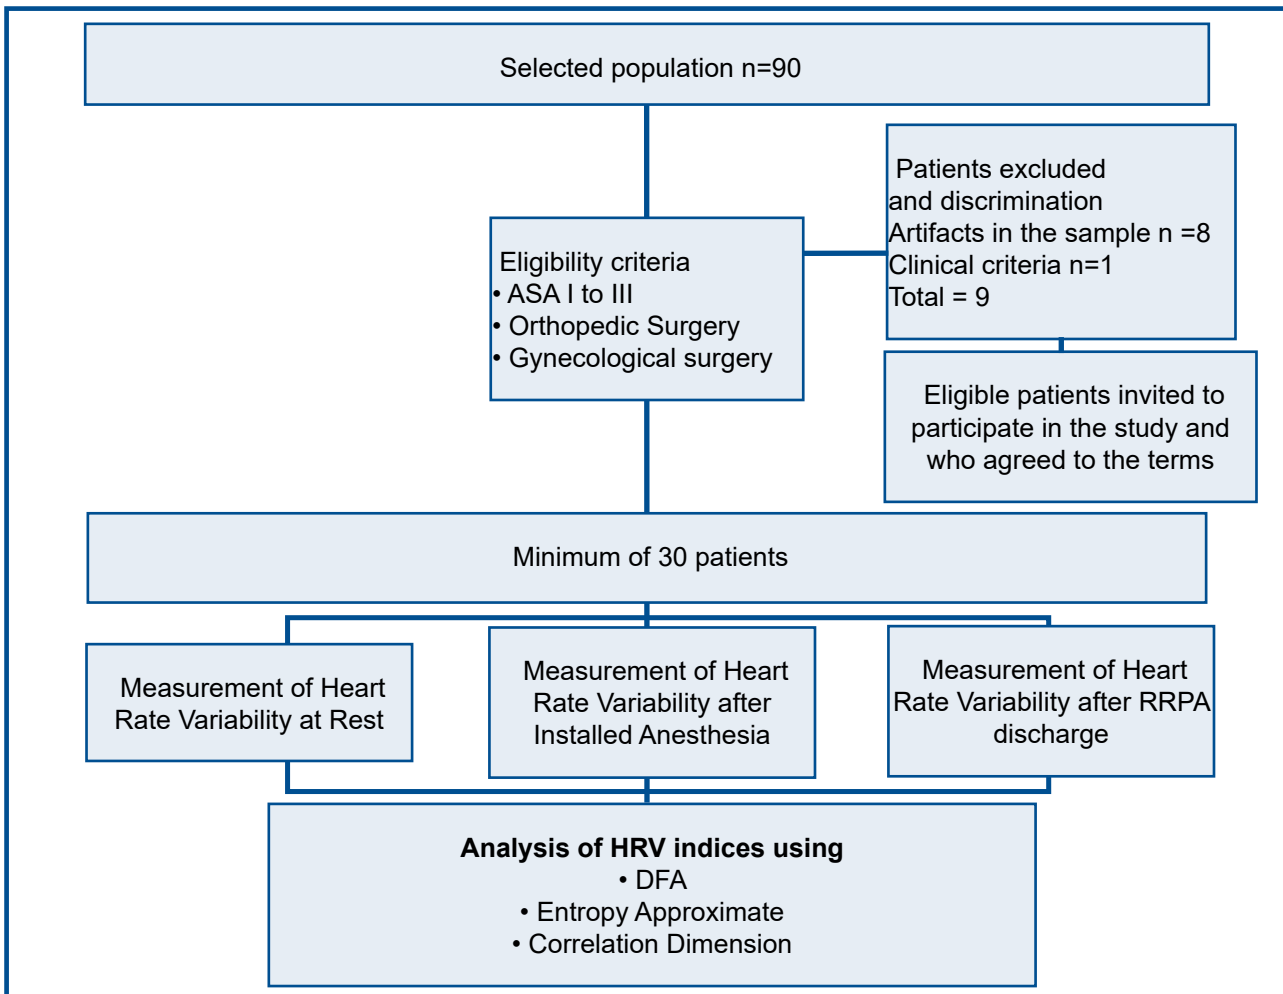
Selected population n=90

Eligibility criteria
• ASA I to III
• Orthopedic Surgery
• Gynecological surgery

Patients excluded and discrimination
Artifacts in the sample n =8
Clinical criteria n=1
Total = 9

Eligible patients invited to participate in the study and who agreed to the terms

Minimum of 30 patients

Measurement of Heart Rate Variability at Rest

Measurement of Heart Rate Variability after Installed Anesthesia

Measurement of Heart Rate Variability after RRPA discharge

**Analysis of HRV indices using**
• DFA
• Entropy Approximate
• Correlation Dimension